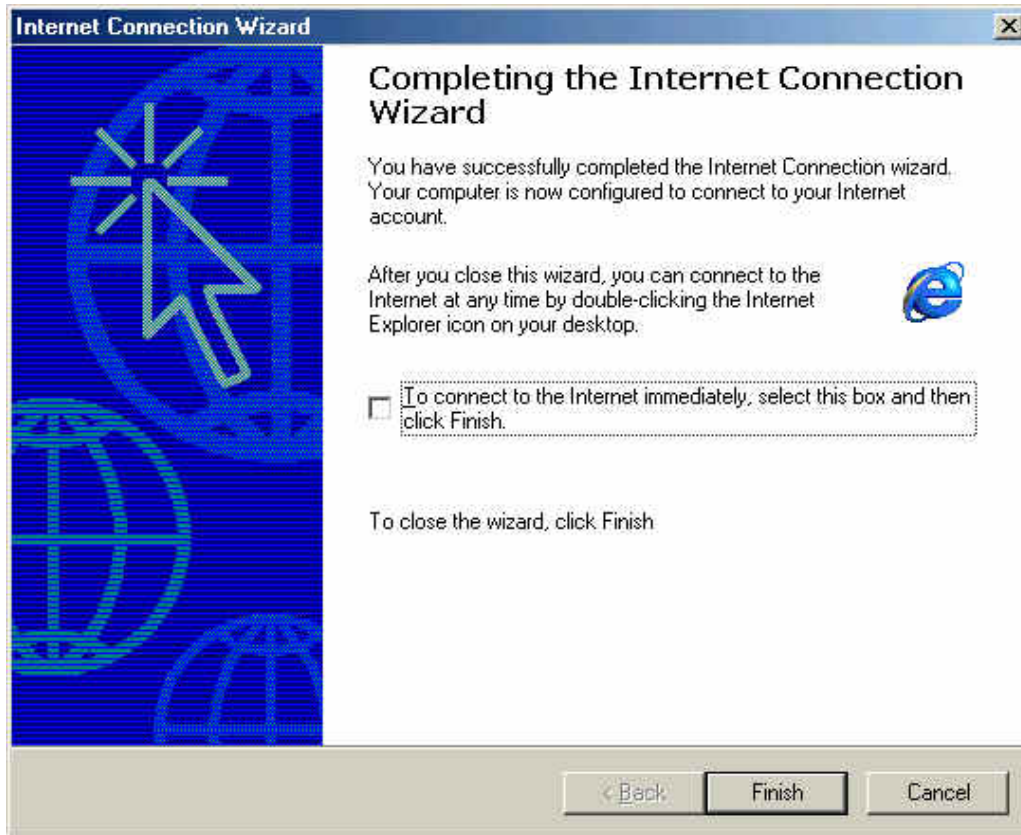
Internet Connection Wizard

Completing the Internet Connection Wizard

You have successfully completed the Internet Connection wizard. Your computer is now configured to connect to your Internet account.

After you close this wizard, you can connect to the Internet at any time by double-clicking the Internet Explorer icon on your desktop.

To connect to the Internet immediately, select this box and then click Finish.

To close the wizard, click Finish

< Back

Finish

Cancel